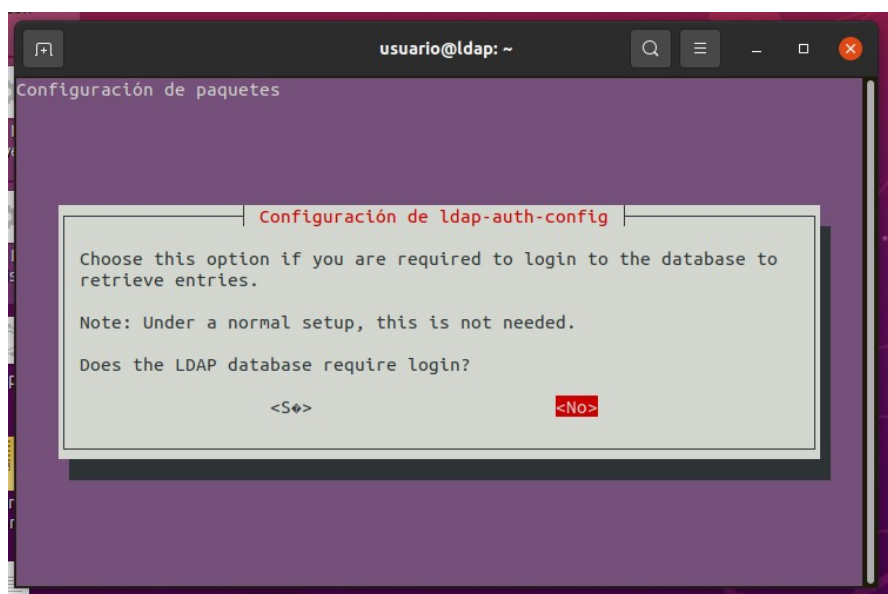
usuario@ldap: ~

Configuración de paquetes

Configuración de ldap-auth-config

Choose this option if you are required to login to the database to retrieve entries.

Note: Under a normal setup, this is not needed.

Does the LDAP database require login?

<S�>

<No>